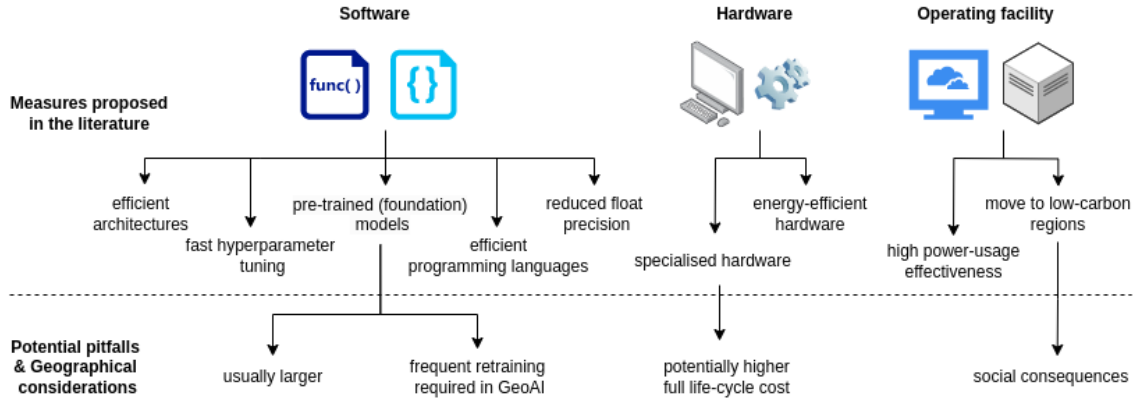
Software

Hardware

Operating facility

func( )

{}

Measures proposed in the literature

efficient architectures

fast hyperparameter tuning

pre-trained (foundation) models

efficient programming languages

reduced float precision

specialised hardware

energy-efficient hardware

high power-usage effectiveness

move to low-carbon regions

Potential pitfalls & Geographical considerations

usually larger

frequent retraining required in GeoAI

potentially higher full life-cycle cost

social consequences